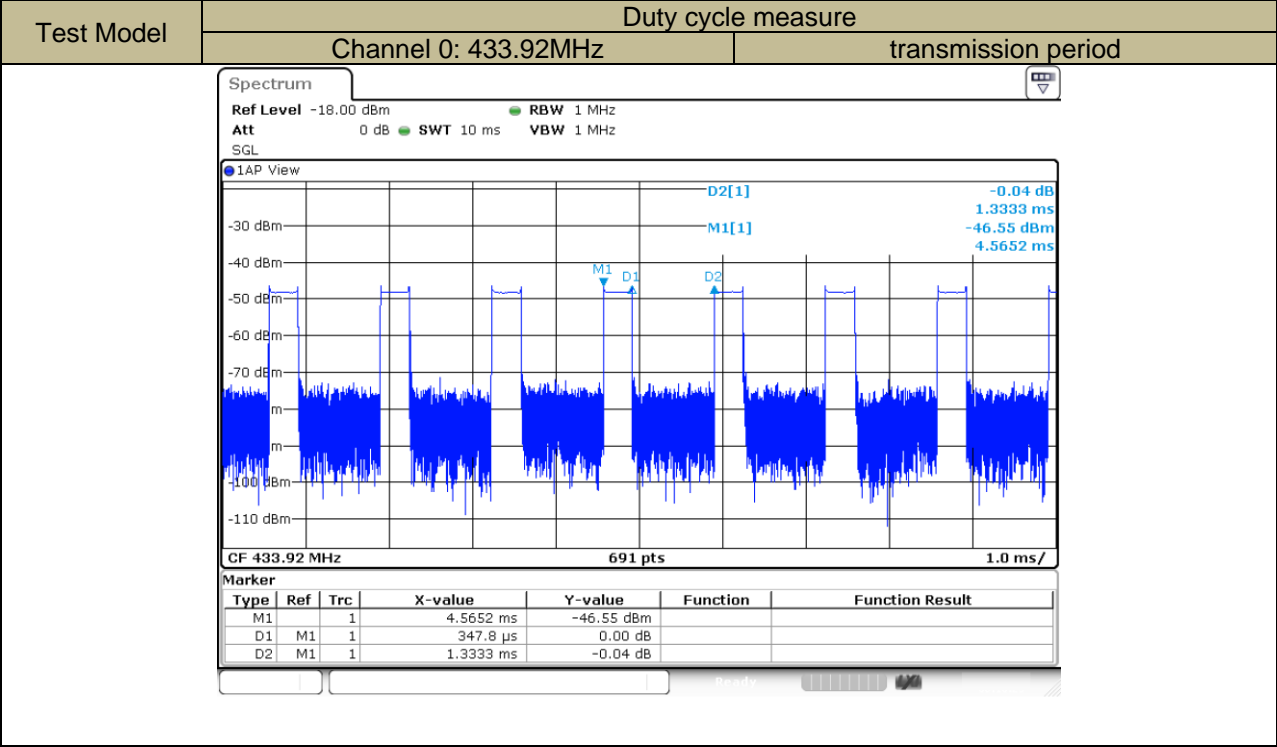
| Test Model | Duty cycle measure | |
|---|---|---|
| | Channel 0: 433.92MHz | transmission period |

Spectrum

Ref Level -18.00 dBm RBW 1 MHz
Att 0 dB SWT 10 ms VBW 1 MHz
SGL

1AP View

D2[1] -0.04 dB
1.3333 ms
M1[1] -46.55 dBm
4.5652 ms

-30 dBm
-40 dBm
-50 dBm
-60 dBm
-70 dBm
m
m
-100 dBm
-110 dBm

M1 D1 D2

CF 433.92 MHz 691 pts 1.0 ms/

Marker

| Type | Ref | Trc | X-value | Y-value | Function | Function Result |
|---|---|---|---|---|---|---|
| M1 | | 1 | 4.5652 ms | -46.55 dBm | | |
| D1 | M1 | 1 | 347.8 µs | 0.00 dB | | |
| D2 | M1 | 1 | 1.3333 ms | -0.04 dB | | |

Ready